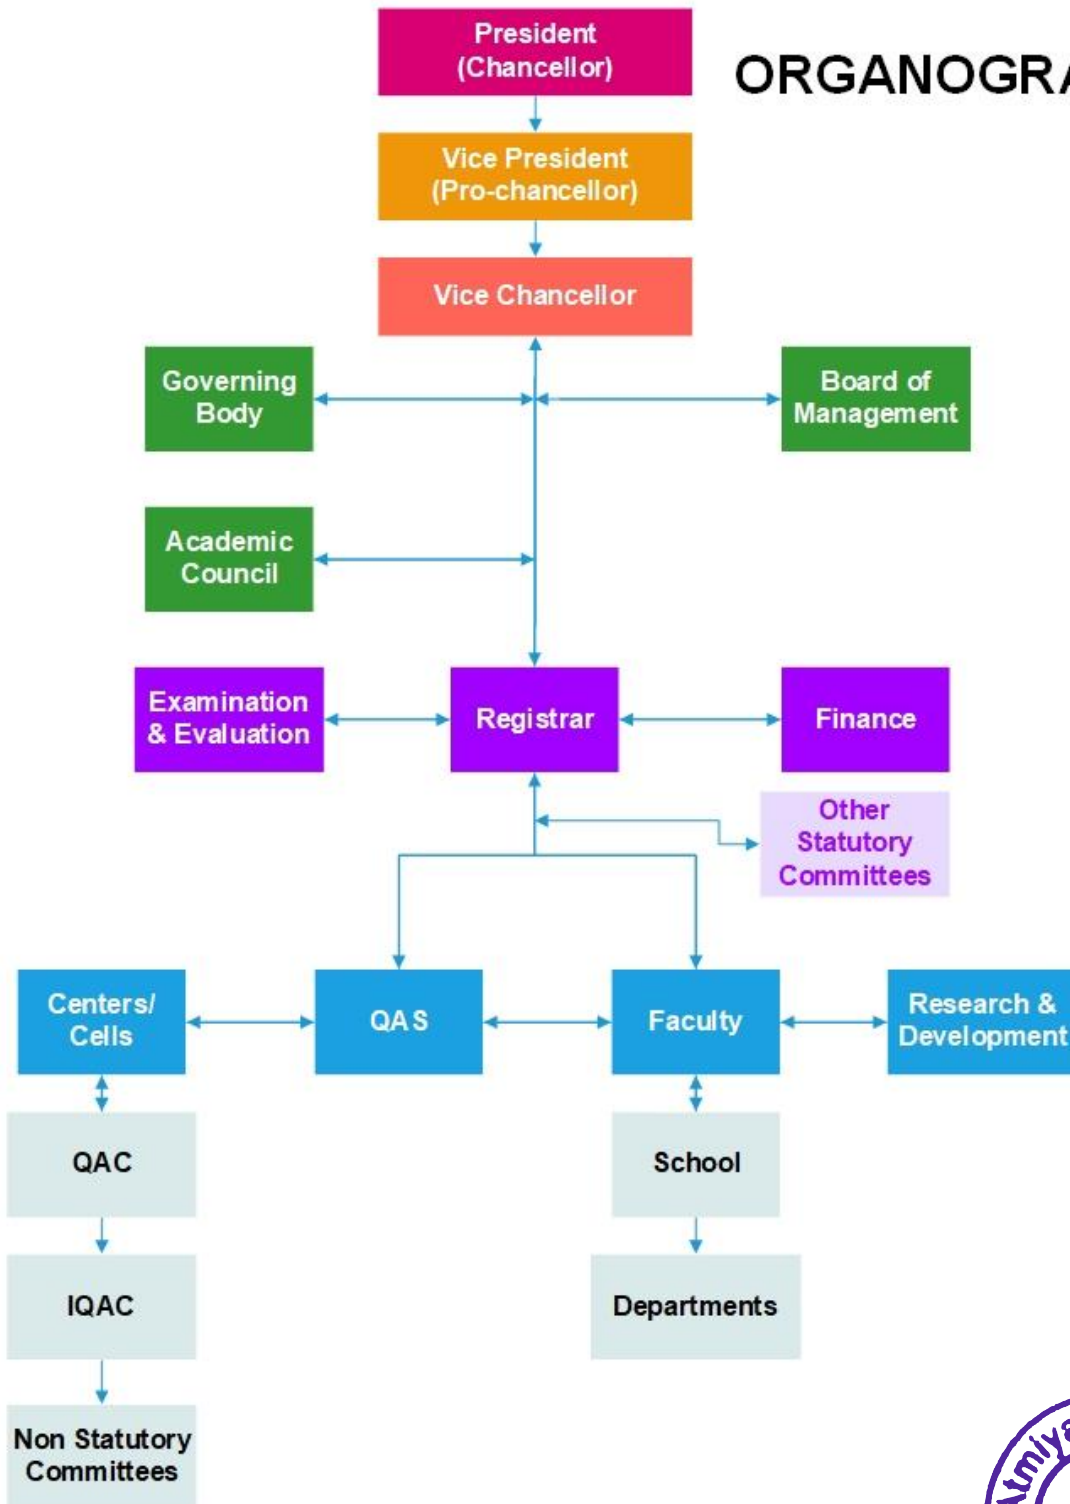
ORGANOGR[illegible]

President (Chancellor)

Vice President (Pro-chancellor)

Vice Chancellor

Governing Body

Board of Management

Academic Council

Examination & Evaluation

Registrar

Finance

Other Statutory Committees

Centers/ Cells

QAS

Faculty

Research & Development

QAC

School

IQAC

Departments

Non Statutory Committees